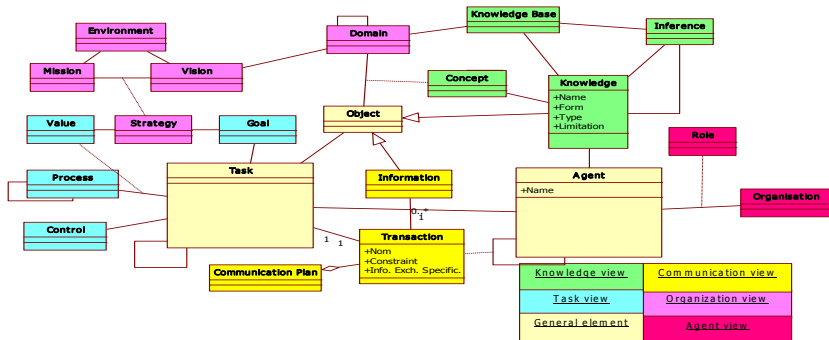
Environment

Domain

Knowledge Base

Inference

Mission

Vision

Concept

Knowledge
+Name
+Form
+Type
+Limitation

Object

Value

Strategy

Goal

Role

Process

Task

Information

Agent
+Name

Organisation

0..*
1

Control

1
1

Transaction
+Nom
+Constraint
+Info. Exch. Specific.

Communication Plan

| Knowledge view | Communication view |
|---|---|
| Task view | Organization view |
| General element | Agent view |